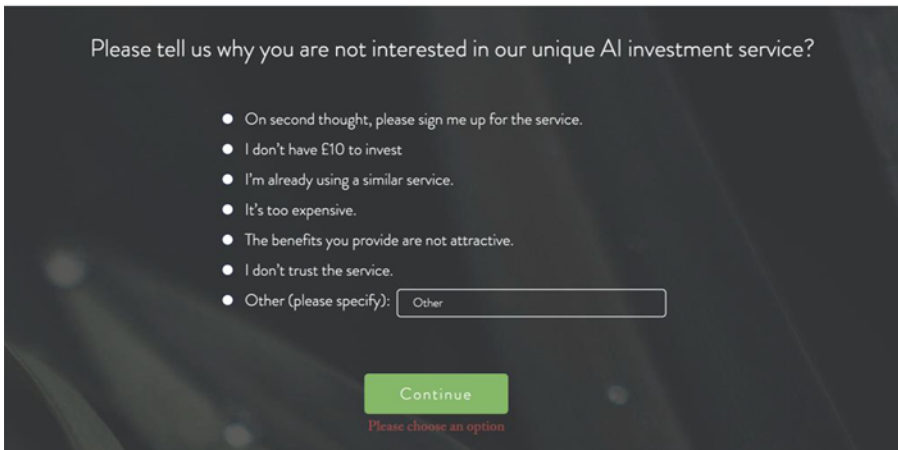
Please tell us why you are not interested in our unique AI investment service?

- On second thought, please sign me up for the service.
- I don't have £10 to invest
- I'm already using a similar service.
- It's too expensive.
- The benefits you provide are not attractive.
- I don't trust the service.
- Other (please specify): Other

Continue

Please choose an option